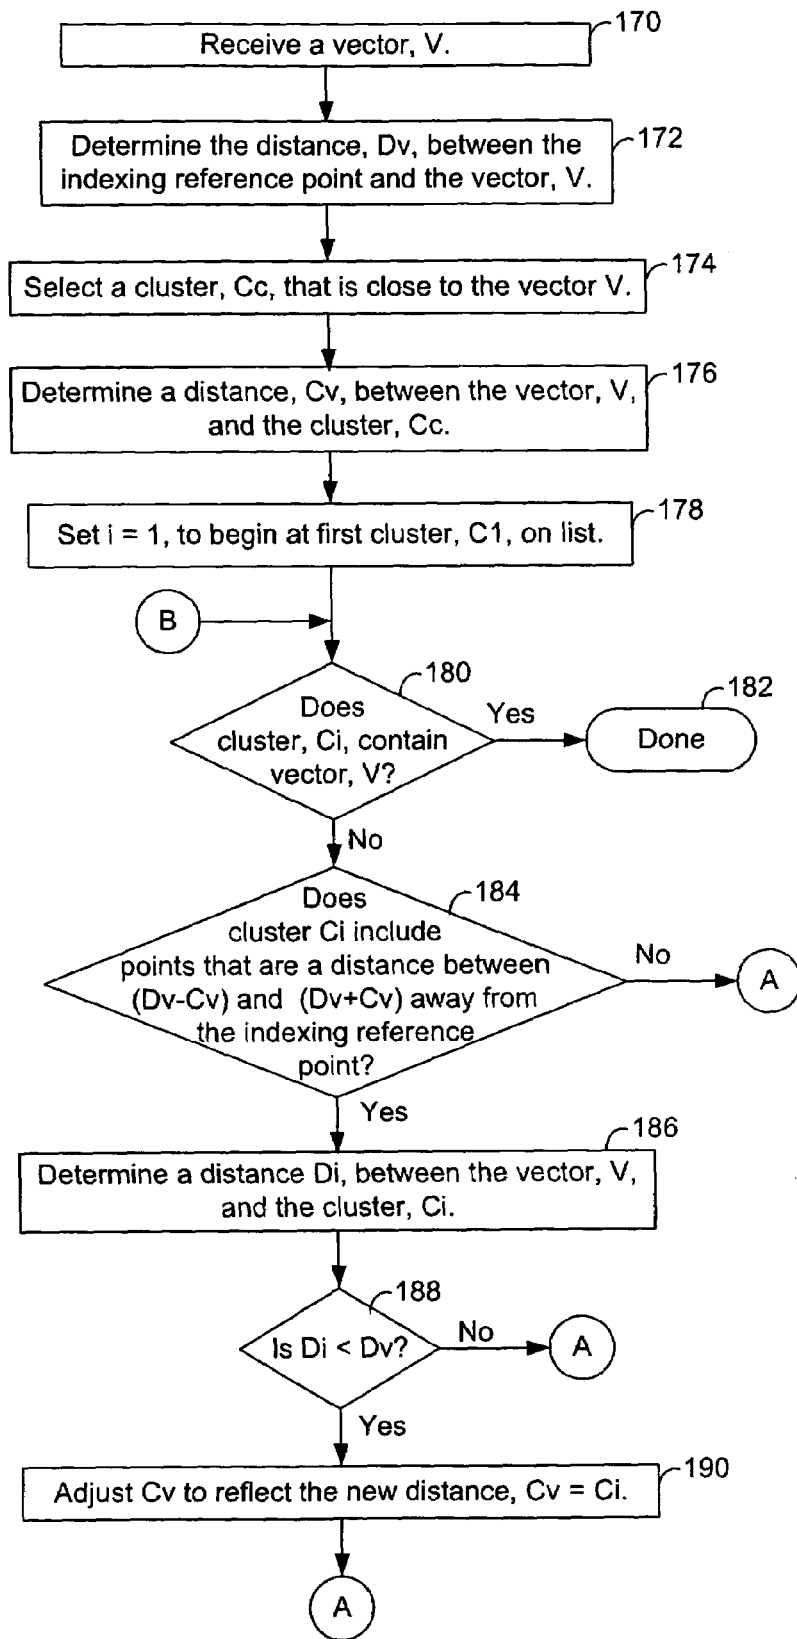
170
Receive a vector, V.

172
Determine the distance, Dv, between the indexing reference point and the vector, V.

174
Select a cluster, Cc, that is close to the vector V.

176
Determine a distance, Cv, between the vector, V, and the cluster, Cc.

178
Set i = 1, to begin at first cluster, C1, on list.

B

180
Does cluster, Ci, contain vector, V?

Yes

182
Done

No

184
Does cluster Ci include points that are a distance between (Dv-Cv) and (Dv+Cv) away from the indexing reference point?

No

A

Yes

186
Determine a distance Di, between the vector, V, and the cluster, Ci.

188
Is Di < Dv?

No

A

Yes

190
Adjust Cv to reflect the new distance, Cv = Ci.

A